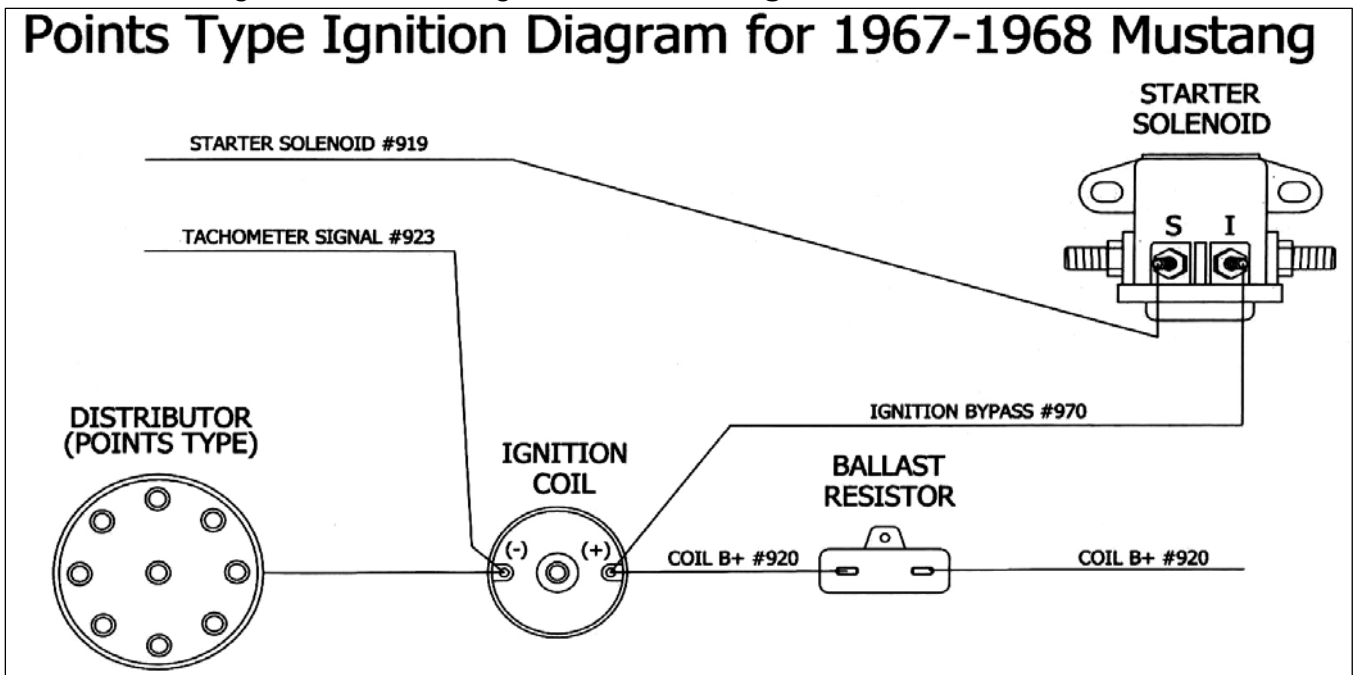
Points Type Ignition Diagram for 1967-1968 Mustang

STARTER SOLENOID

STARTER SOLENOID #919

S I

TACHOMETER SIGNAL #923

DISTRIBUTOR (POINTS TYPE)

IGNITION BYPASS #970

IGNITION COIL

BALLAST RESISTOR

(-) (+)

COIL B+ #920

COIL B+ #920